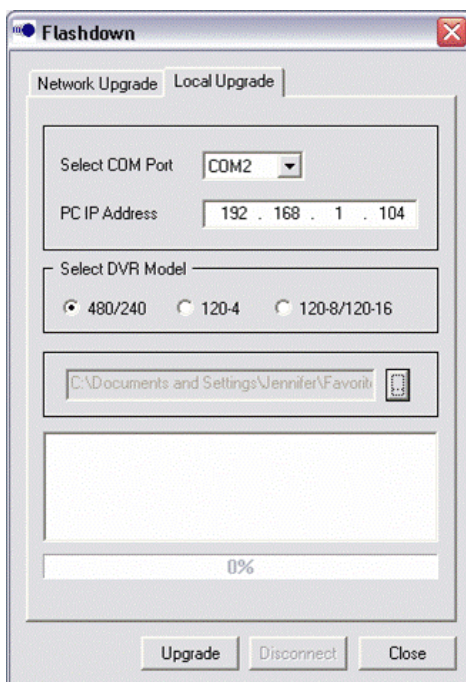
Flashdown

Network Upgrade | Local Upgrade

Select COM Port COM2

PC IP Address 192 . 168 . 1 . 104

Select DVR Model

480/240 120-4 120-8/120-16

C:\Documents and Settings\Jennifer\Favorit

0%

Upgrade Disconnect Close